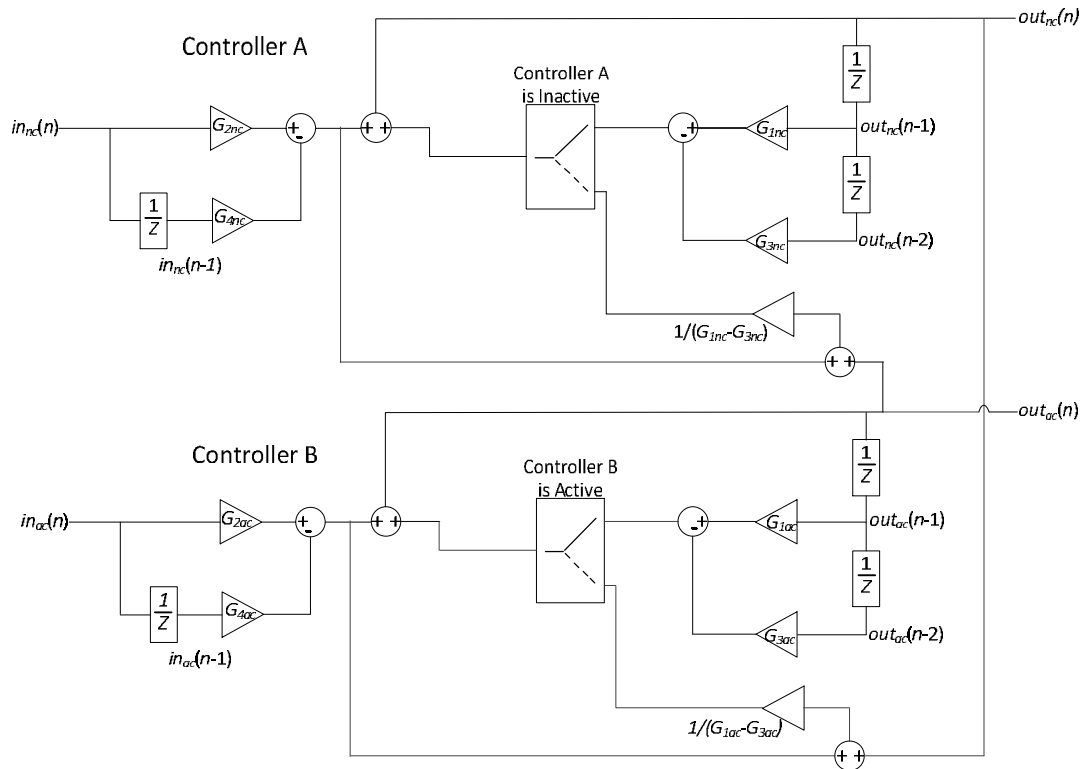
$out_{nc}(n)$

Controller A

Controller A is Inactive

$\frac{1}{Z}$

$in_{nc}(n)$

$G_{2nc}$

+ -

+ +

- +

$G_{1nc}$

$out_{nc}(n\text{-}1)$

$\frac{1}{Z}$

$\frac{1}{Z}$

$G_{4nc}$

$G_{3nc}$

$out_{nc}(n\text{-}2)$

$in_{nc}(n\text{-}1)$

$1/(G_{1nc}\text{-}G_{3nc})$

+ +

$out_{ac}(n)$

Controller B

$\frac{1}{Z}$

Controller B is Active

$in_{ac}(n)$

$G_{2ac}$

+ -

+ +

- +

$G_{1ac}$

$out_{ac}(n\text{-}1)$

$\frac{1}{Z}$

$\frac{1}{Z}$

$G_{4ac}$

$G_{3ac}$

$out_{ac}(n\text{-}2)$

$in_{ac}(n\text{-}1)$

$1/(G_{1ac}\text{-}G_{3ac})$

+ +